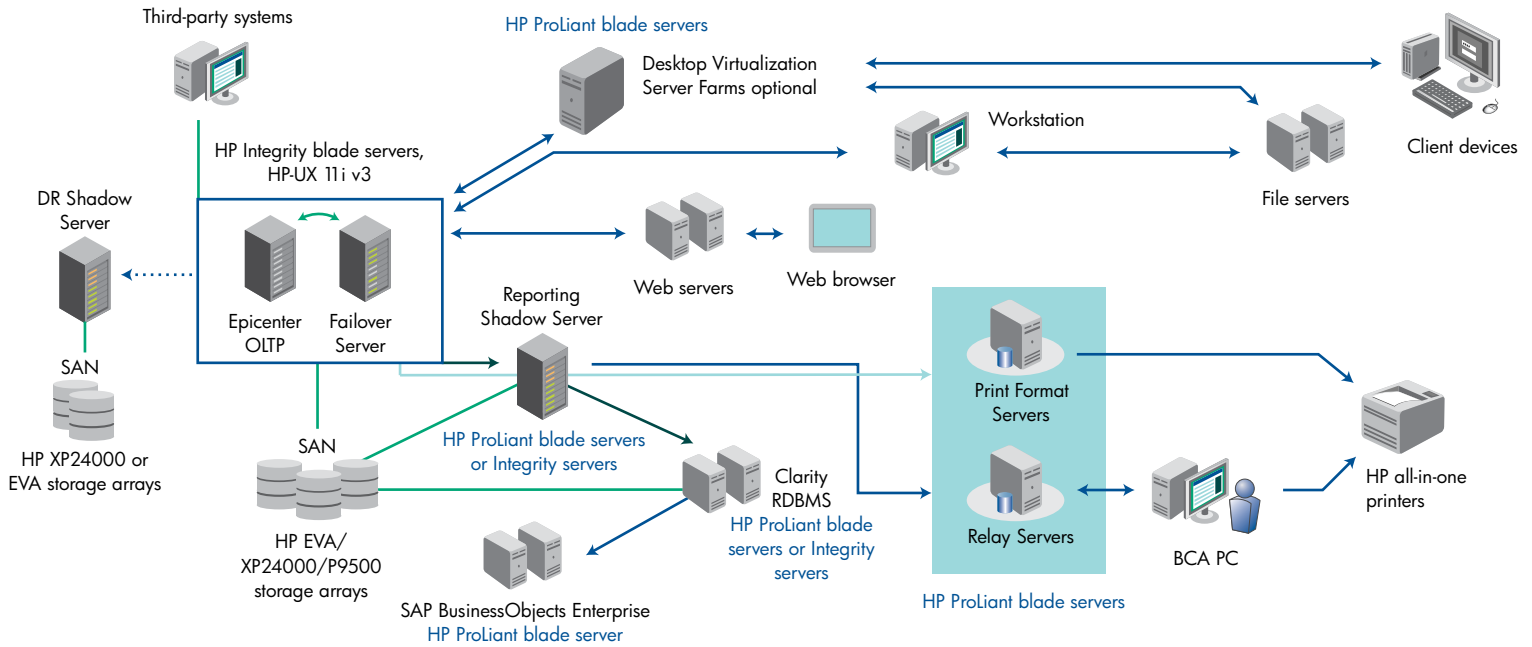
Third-party systems

HP ProLiant blade servers

Desktop Virtualization Server Farms optional

Client devices

Workstation

File servers

HP Integrity blade servers, HP-UX 11i v3

DR Shadow Server

Epicenter OLTP

Failover Server

Web servers

Web browser

SAN

HP XP24000 or EVA storage arrays

Reporting Shadow Server

Print Format Servers

SAN

HP ProLiant blade servers or Integrity servers

Clarity RDBMS

HP ProLiant blade servers or Integrity servers

Relay Servers

BCA PC

HP all-in-one printers

HP EVA/ XP24000/P9500 storage arrays

SAP BusinessObjects Enterprise

HP ProLiant blade server

HP ProLiant blade servers